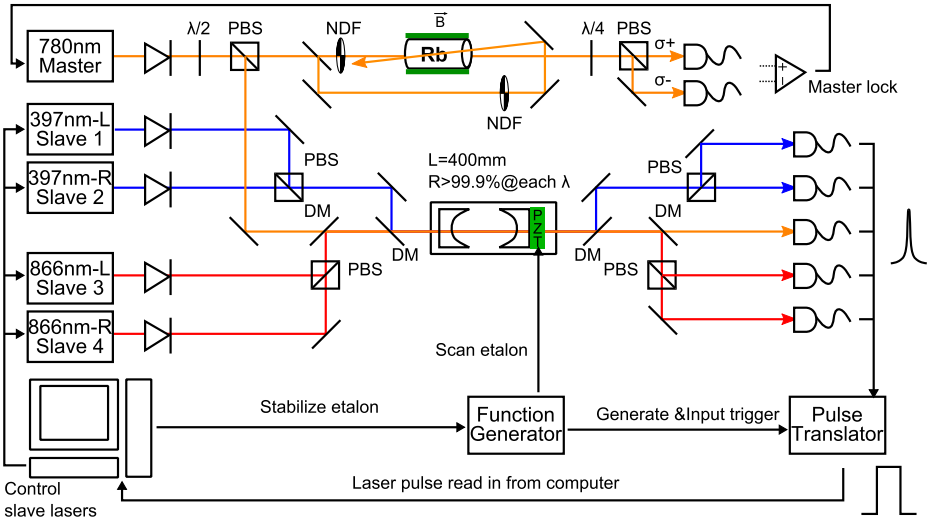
780nm Master

λ/2

PBS

NDF

$\vec{B}$

Rb

λ/4

PBS

σ+

σ-

+

-

Master lock

NDF

397nm-L Slave 1

397nm-R Slave 2

PBS

DM

L=400mm

R>99.9%@each λ

PZT

PBS

DM

DM

DM

866nm-L Slave 3

866nm-R Slave 4

PBS

PBS

Scan etalon

Stabilize etalon

Function Generator

Generate &Input trigger

Pulse Translator

Laser pulse read in from computer

Control slave lasers